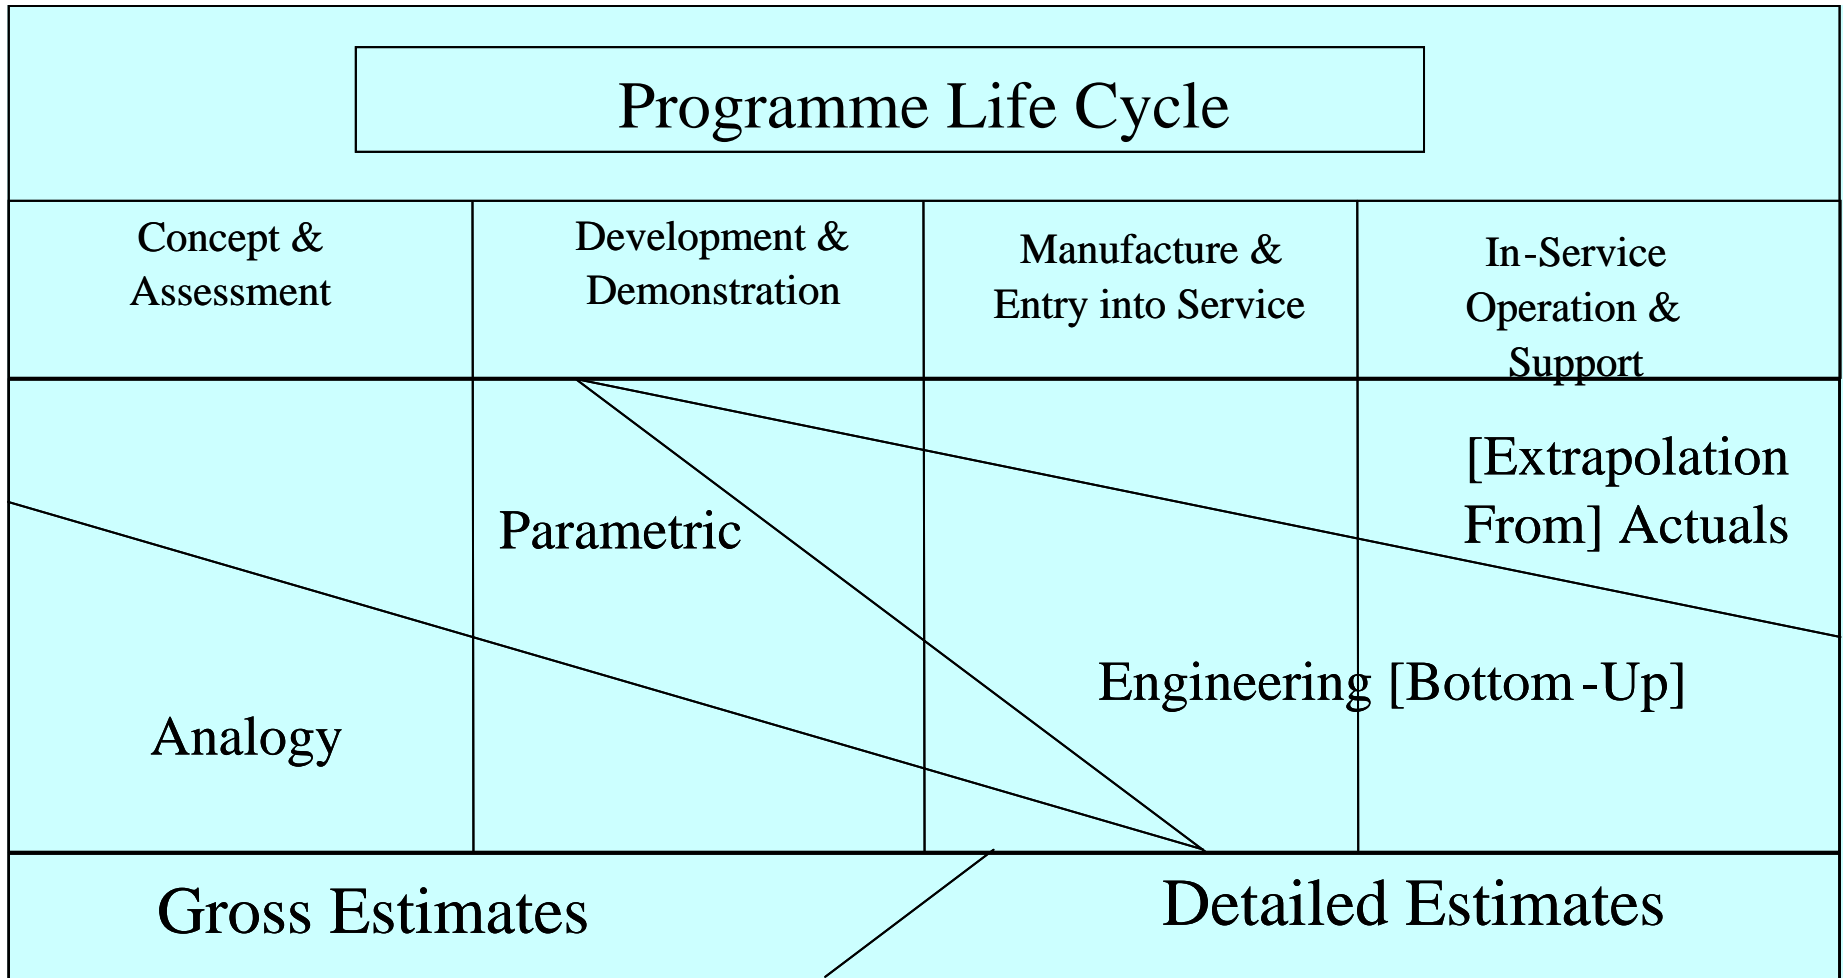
Programme Life Cycle

| Concept & Assessment | Development & Demonstration | Manufacture & Entry into Service | In-Service Operation & Support |
|---|---|---|---|

[Extrapolation From] Actuals

Parametric

Engineering [Bottom-Up]

Analogy

Gross Estimates

Detailed Estimates